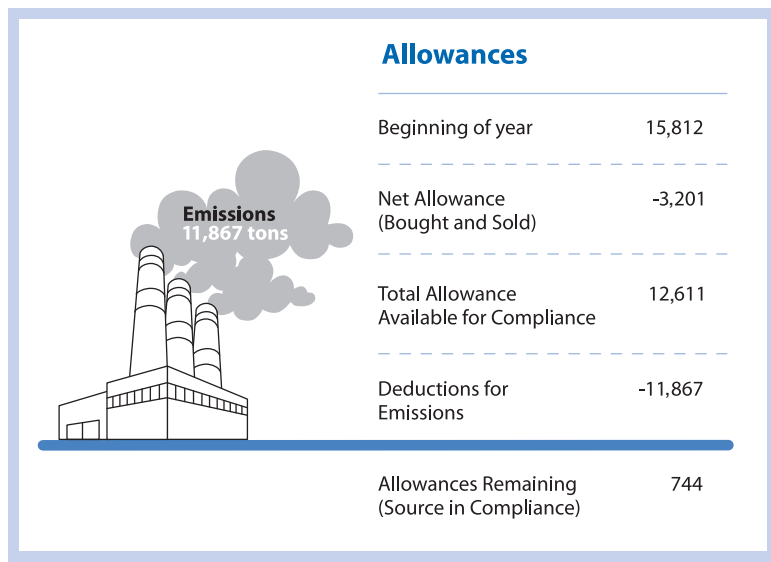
Emissions
11,867 tons

Allowances

| | |
|---|---|
| Beginning of year | 15,812 |
| Net Allowance (Bought and Sold) | -3,201 |
| Total Allowance Available for Compliance | 12,611 |
| Deductions for Emissions | -11,867 |
| Allowances Remaining (Source in Compliance) | 744 |